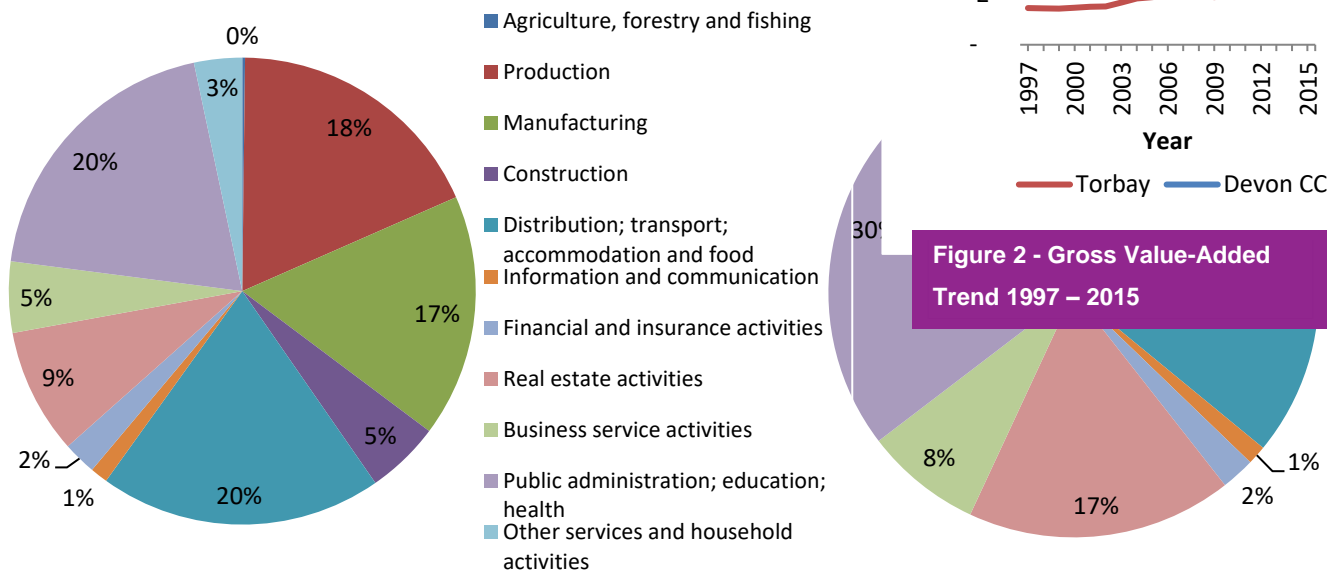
0%
3%
18%
20%
17%
5%
9%
5%
2%
1%
20%

Agriculture, forestry and fishing
Production
Manufacturing
Construction
Distribution; transport; accommodation and food
Information and communication
Financial and insurance activities
Real estate activities
Business service activities
Public administration; education; health
Other services and household activities

-
1997
2000
2003
2006
2009
2012
2015
Year
Torbay
Devon CC

30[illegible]

Figure 2 - Gross Value-Added Trend 1997 – 2015

8%
17%
2%
1%